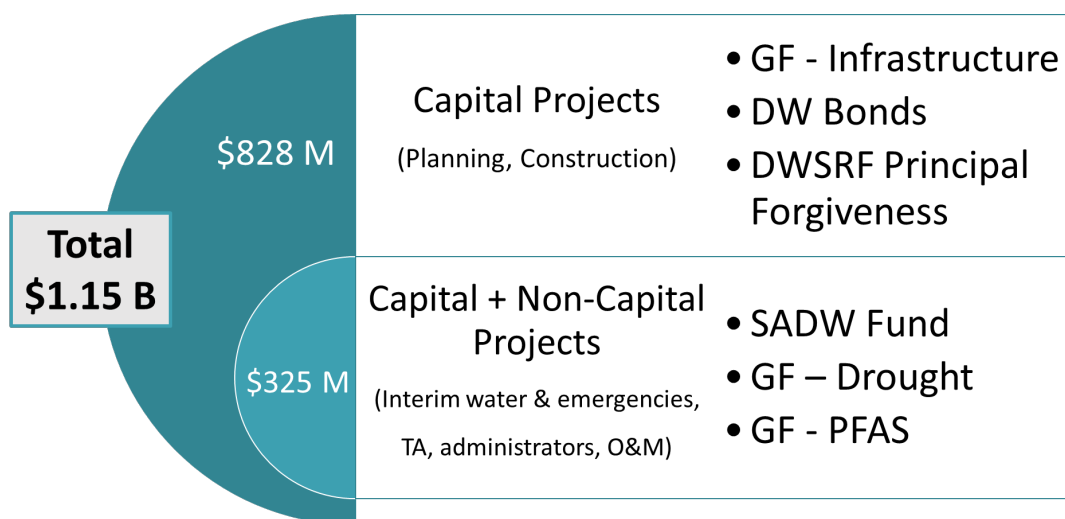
Total
$1.15 B

$828 M

Capital Projects
(Planning, Construction)

• GF - Infrastructure
• DW Bonds
• DWSRF Principal Forgiveness

$325 M

Capital + Non-Capital Projects
(Interim water & emergencies, TA, administrators, O&M)

• SADW Fund
• GF – Drought
• GF - PFAS